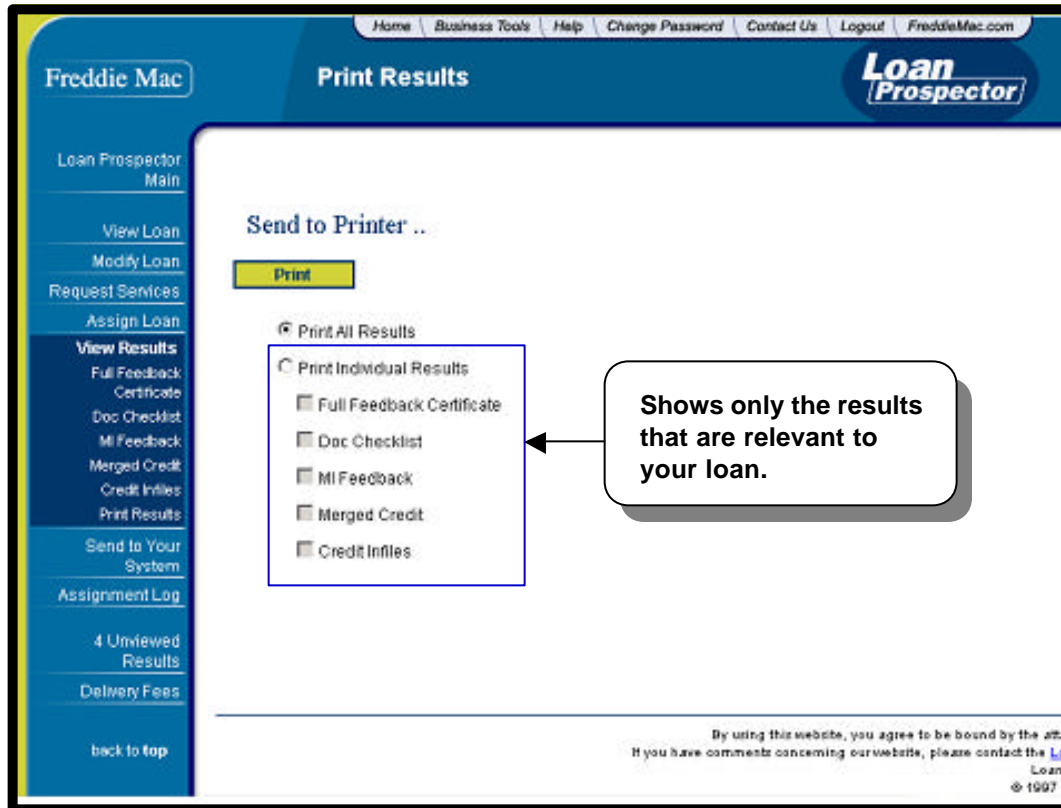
Home | Business Tools | Help | Change Password | Contact Us | Logout | FreddieMac.com

Freddie Mac

Print Results

Loan Prospector

Loan Prospector Main

View Loan

Modify Loan

Request Services

Assign Loan

View Results

Full Feedback Certificate

Doc Checklist

MI Feedback

Merged Credit

Credit Infiles

Print Results

Send to Your System

Assignment Log

4 Unviewed Results

Delivery Fees

back to top

Send to Printer ..

Print

Print All Results

Print Individual Results

Full Feedback Certificate

Doc Checklist

MI Feedback

Merged Credit

Credit Infiles

Shows only the results that are relevant to your loan.

By using this website, you agree to be bound by the att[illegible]

If you have comments concerning our website, please contact the L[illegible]

Loan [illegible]

© 1997 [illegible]